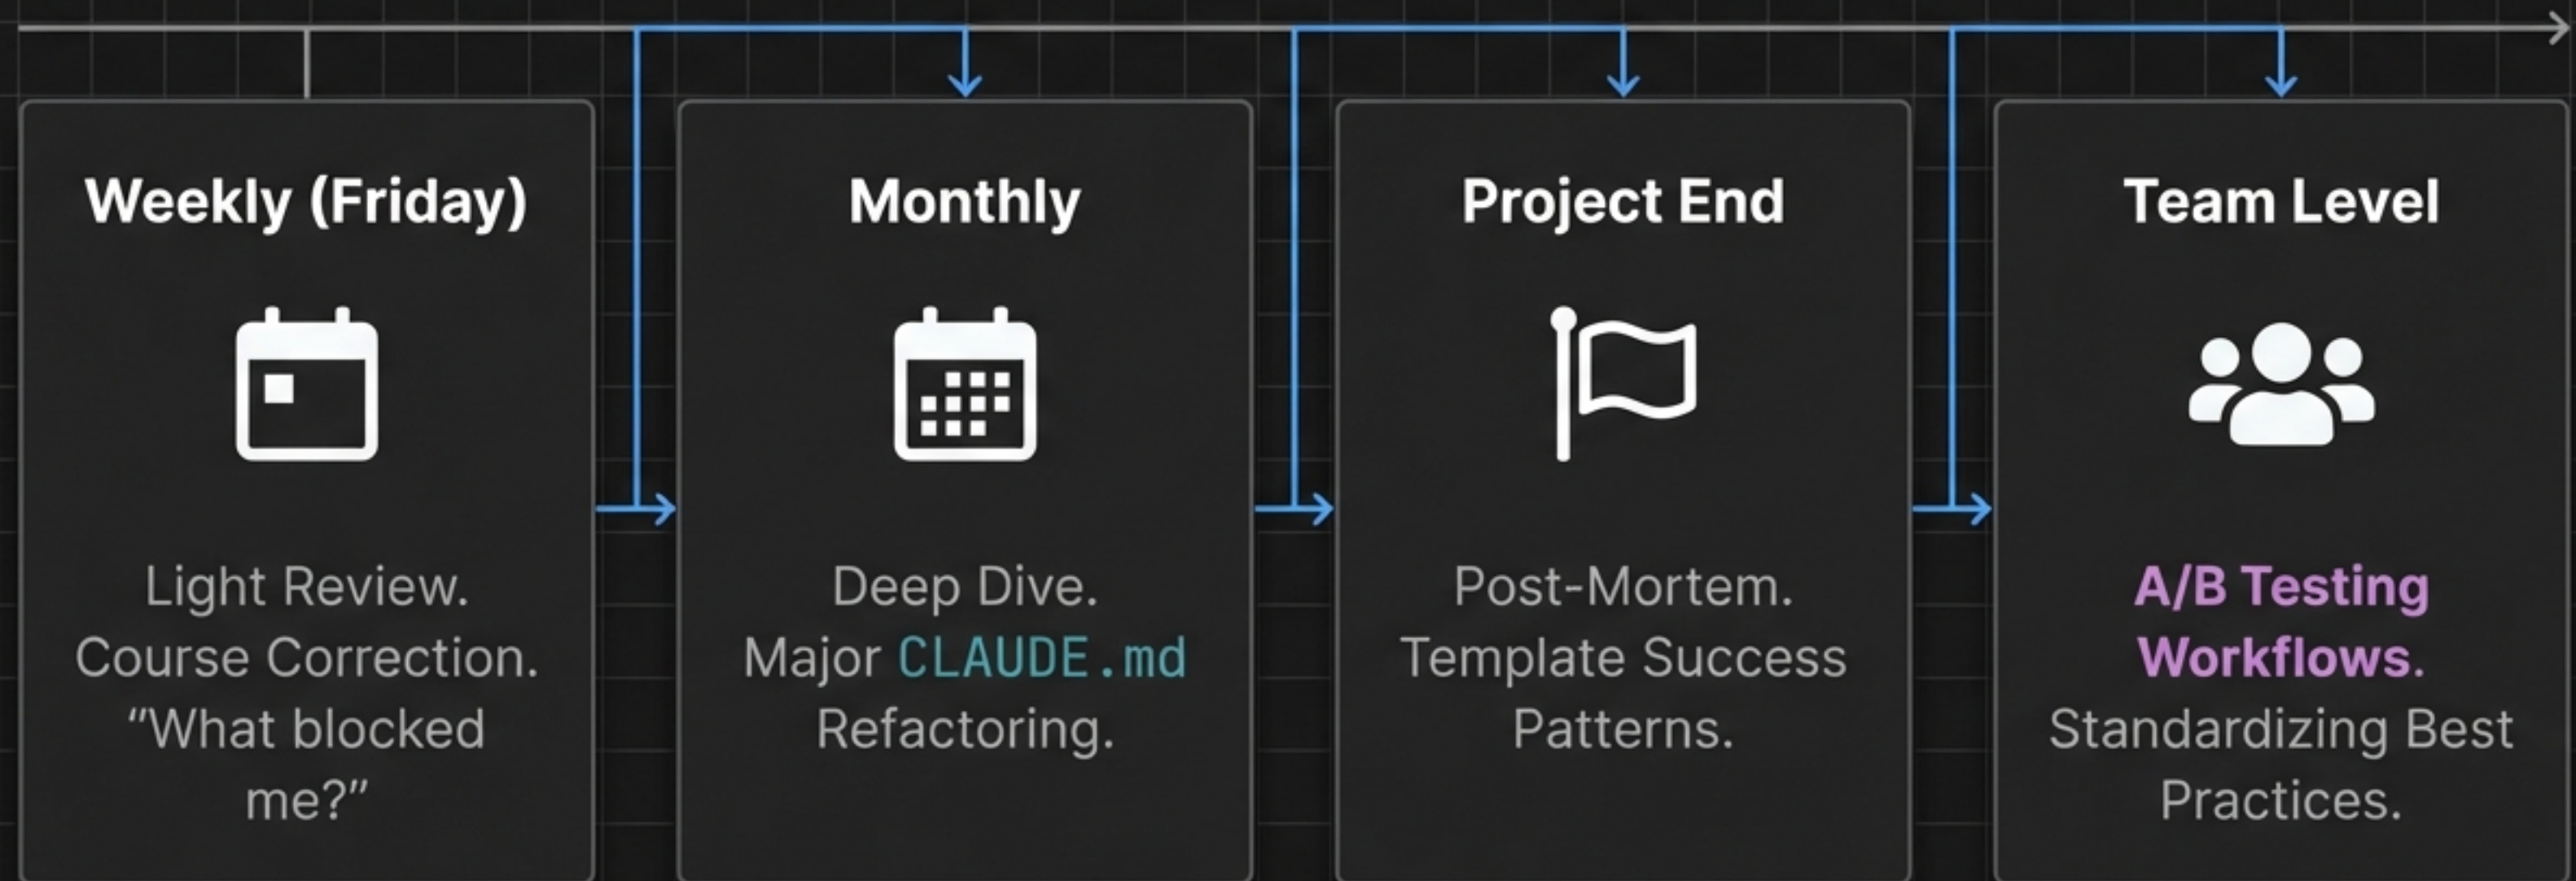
Weekly (Friday)

Light Review. Course Correction. “What blocked me?”

Monthly

Deep Dive. Major CLAUDE.md Refactoring.

Project End

Post-Mortem. Template Success Patterns.

Team Level

A/B Testing Workflows. Standardizing Best Practices.